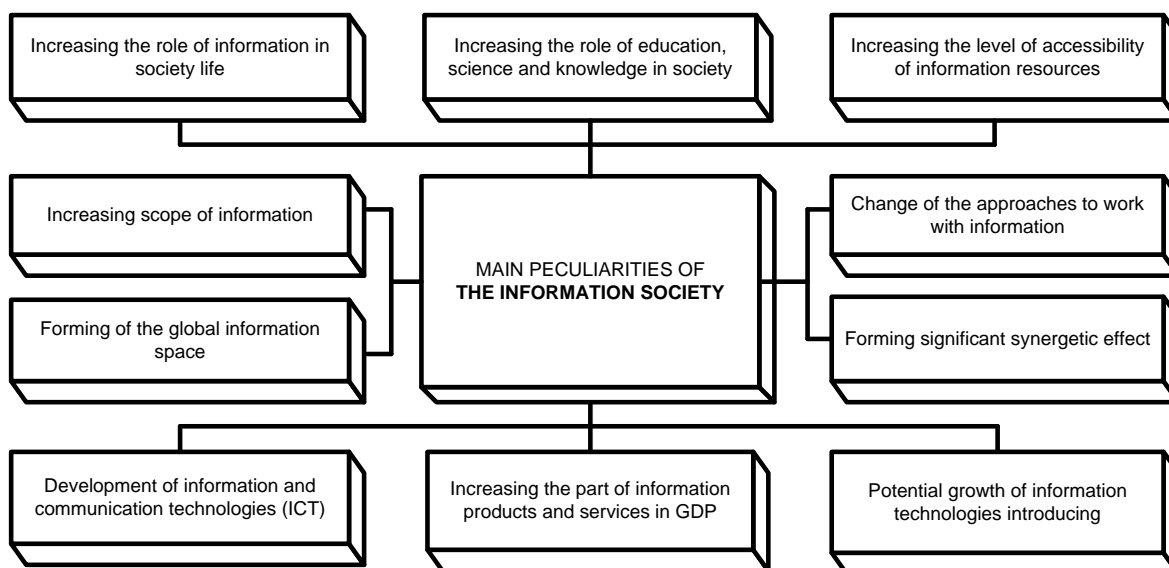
Increasing the role of information in society life

Increasing the role of education, science and knowledge in society

Increasing the level of accessibility of information resources

Increasing scope of information

MAIN PECULIARITIES OF
**THE INFORMATION SOCIETY**

Change of the approaches to work with information

Forming of the global information space

Forming significant synergetic effect

Development of information and communication technologies (ICT)

Increasing the part of information products and services in GDP

Potential growth of information technologies introducing